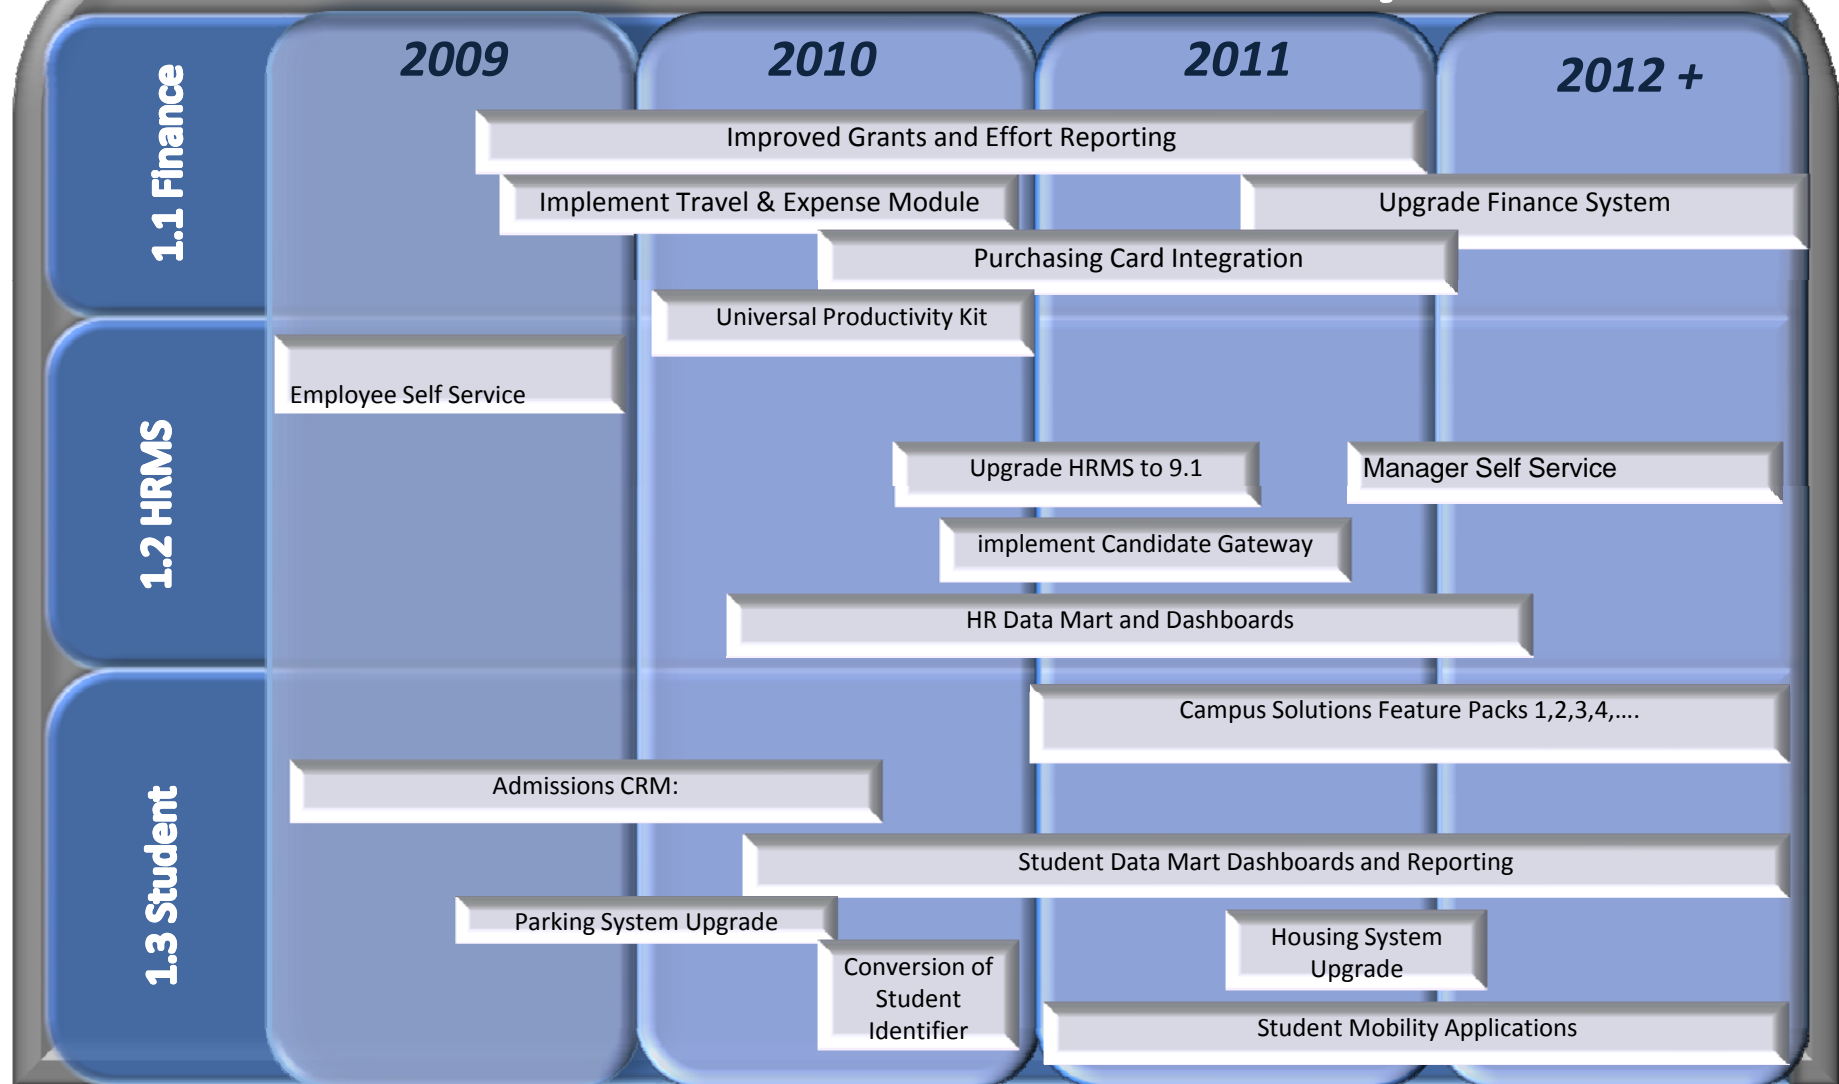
2009
2010
2011
2012 +

1.1 Finance

Improved Grants and Effort Reporting

Implement Travel & Expense Module

Upgrade Finance System

Purchasing Card Integration

Universal Productivity Kit

1.2 HRMS

Employee Self Service

Upgrade HRMS to 9.1

Manager Self Service

implement Candidate Gateway

HR Data Mart and Dashboards

1.3 Student

Campus Solutions Feature Packs 1,2,3,4,....

Admissions CRM:

Student Data Mart Dashboards and Reporting

Parking System Upgrade

Housing System Upgrade

Conversion of Student Identifier

Student Mobility Applications